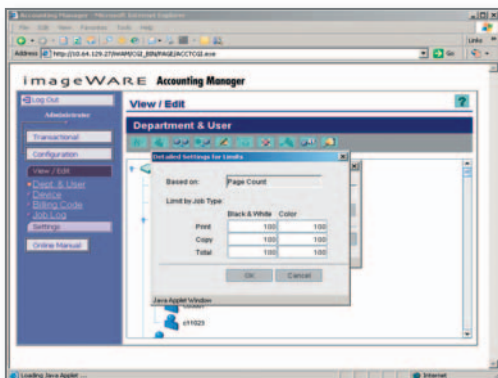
Accounting Manager - Microsoft Internet Explorer

File Edit View Favorites Tools Help

Address http://10.64.129.27/IWAM/CGI_BIN/PAGE/ACCTCGI.exe

Go

Links

imageWARE Accounting Manager

Log Out

Administrator

Transactional

Configuration

View / Edit

• Dept. & User

• Device

• Billing Code

• Job Log

Settings

Online Manual

View / Edit

Department & User

Detailed Settings for Limits

Based on: Page Count

Limit by Job Type

| | Black & White | Color |
|---|---|---|
| Print | 100 | 100 |
| Copy | 100 | 100 |
| Total | 100 | 100 |

OK Cancel

Java Applet Window

c11023

Loading Java Applet ...

Internet